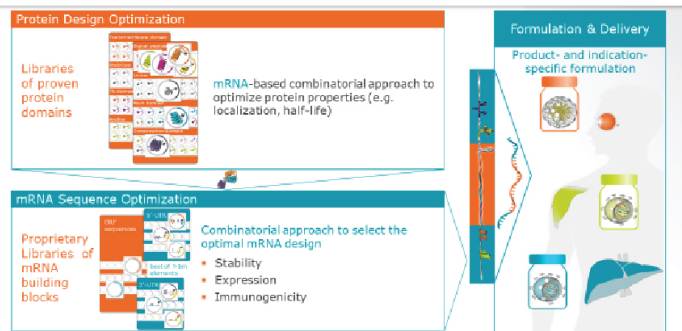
Protein Design Optimization

Libraries of proven protein domains

mRNA-based combinatorial approach to optimize protein properties (e.g. localization, half-life)

mRNA Sequence Optimization

Proprietary Libraries of mRNA building blocks

ORF sequences

5'-UTR

3'-UTR

Combinatorial approach to select the optimal mRNA design

Stability

Expression

Immunogenicity

Formulation & Delivery

Product- and indication-specific formulation